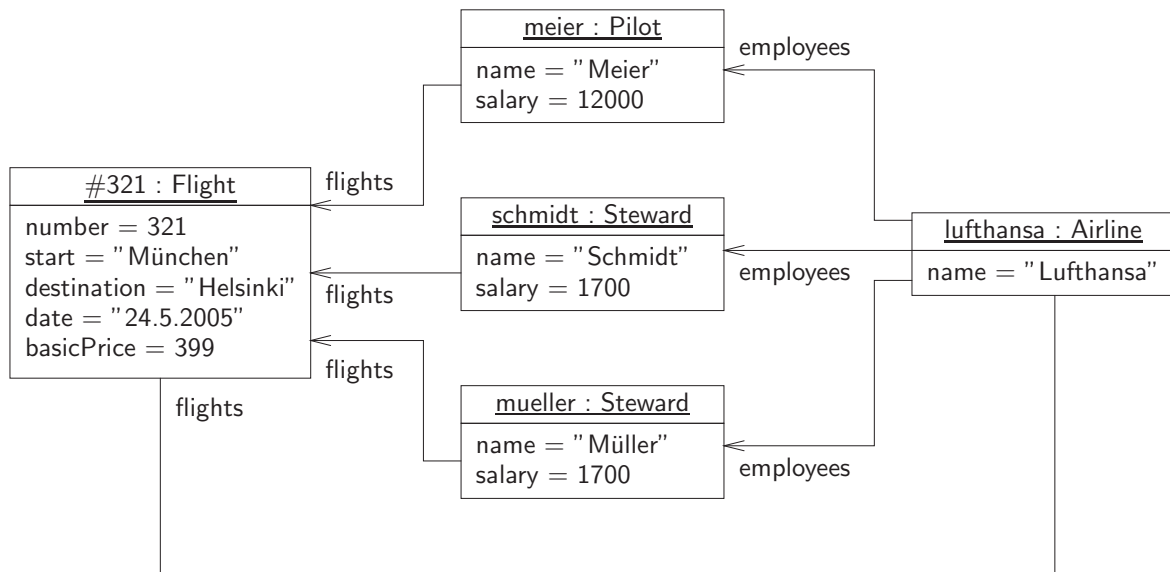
meier : Pilot
name = "Meier"
salary = 12000

employees

#321 : Flight
number = 321
start = "München"
destination = "Helsinki"
date = "24.5.2005"
basicPrice = 399

flights

schmidt : Steward
name = "Schmidt"
salary = 1700

lufthansa : Airline
name = "Lufthansa"

employees

flights

flights

flights

mueller : Steward
name = "Müller"
salary = 1700

employees